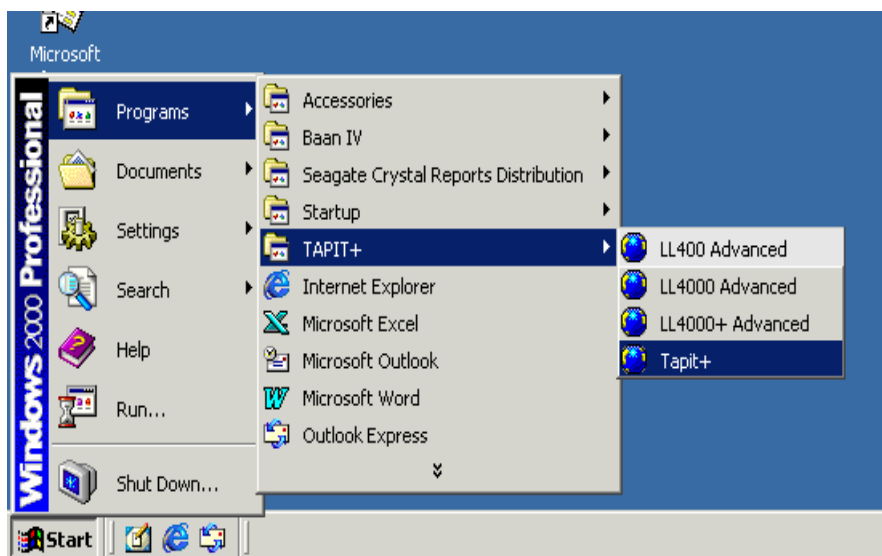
Microsoft

Windows 2000 Professional

Programs
Documents
Settings
Search
Help
Run...
Shut Down...

Accessories
Baan IV
Seagate Crystal Reports Distribution
Startup
TAPIT+
Internet Explorer
Microsoft Excel
Microsoft Outlook
Microsoft Word
Outlook Express

LL400 Advanced
LL4000 Advanced
LL4000+ Advanced
Tapit+

Start